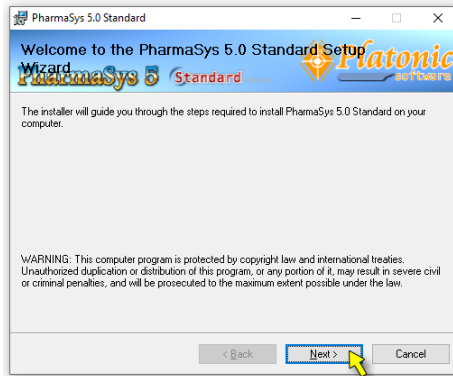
PharmaSys 5.0 Standard

Welcome to the PharmaSys 5.0 Standard Setup Wizard

PharmaSys 5 Standard

Platonic software

The installer will guide you through the steps required to install PharmaSys 5.0 Standard on your computer.

WARNING: This computer program is protected by copyright law and international treaties. Unauthorized duplication or distribution of this program, or any portion of it, may result in severe civil or criminal penalties, and will be prosecuted to the maximum extent possible under the law.

< Back Next > Cancel